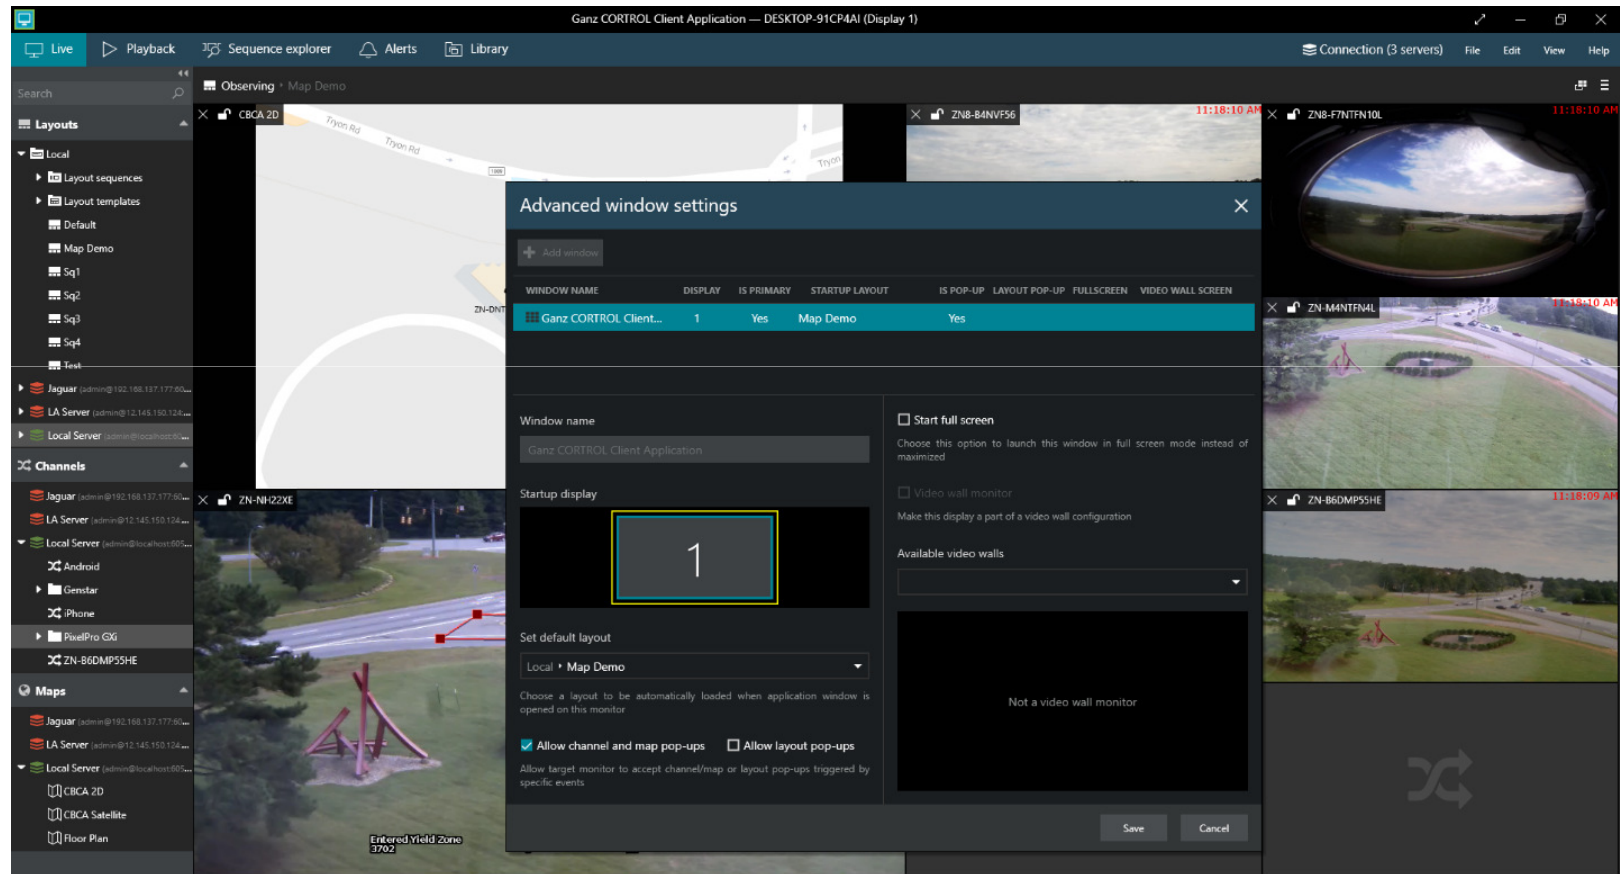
Ganz CORTROL Client Application — DESKTOP-91CP4AI (Display 1)

Live Playback Sequence explorer Alerts Library

Connection (3 servers) File Edit View Help

Search

Observing › Map Demo

Layouts

Local
Layout sequences
Layout templates
Default
Map Demo
Sq1
Sq2
Sq3
Sq4
Test
Jaguar (admin@192.168.137.177:60...
LA Server (admin@12.145.150.124...
Local Server (admin@localhost:60...

Channels

Jaguar (admin@192.168.137.177:60...
LA Server (admin@12.145.150.124...
Local Server (admin@localhost:605...
Android
Genstar
iPhone
PixelPro GX
ZN-B6DMP55HE

Maps

Jaguar (admin@192.168.137.177:60...
LA Server (admin@12.145.150.124...
Local Server (admin@localhost:605...
CBCA 2D
CBCA Satellite
Floor Plan

CBCA 2D
Tryon Rd
Tryon Rd
Tryon
ZN-DNT

ZN8-B4NVF56 11:18:10 AM
ZN8-F7NTFN10L 11:18:10 AM
ZN-M4NTFN4L 11:18:10 AM
ZN-B6DMP55HE 11:18:09 AM
ZN-NH22XE

Entered Yield Zone
3702

Advanced window settings

Add window

| WINDOW NAME | DISPLAY | IS PRIMARY | STARTUP LAYOUT | IS POP-UP | LAYOUT POP-UP | FULLSCREEN | VIDEO WALL SCREEN |
|---|---|---|---|---|---|---|---|
| Ganz CORTROL Client... | 1 | Yes | Map Demo | Yes | | | |

Window name
Ganz CORTROL Client Application

Startup display
1

Set default layout
Local › Map Demo

Choose a layout to be automatically loaded when application window is opened on this monitor

Allow channel and map pop-ups
Allow layout pop-ups

Allow target monitor to accept channel/map or layout pop-ups triggered by specific events

Start full screen
Choose this option to launch this window in full screen mode instead of maximized

Video wall monitor
Make this display a part of a video wall configuration

Available video walls

Not a video wall monitor

Save Cancel